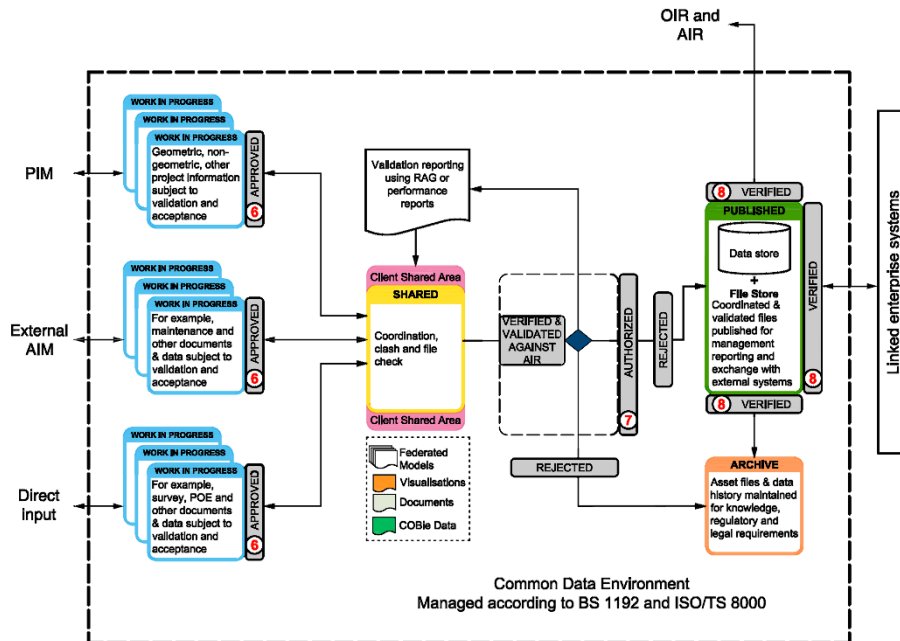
OIR and AIR

PIM

WORK IN PROGRESS
WORK IN PROGRESS
WORK IN PROGRESS
Geometric, non-geometric, other project information subject to validation and acceptance
6
APPROVED

External AIM

WORK IN PROGRESS
WORK IN PROGRESS
WORK IN PROGRESS
For example, maintenance and other documents & data subject to validation and acceptance
6
APPROVED

Direct input

WORK IN PROGRESS
WORK IN PROGRESS
WORK IN PROGRESS
For example, survey, POE and other documents & data subject to validation and acceptance
6
APPROVED

Validation reporting using RAG or performance reports

Client Shared Area
SHARED
Coordination, clash and file check
Client Shared Area

Federated Models
Visualisations
Documents
COBie Data

VERIFIED & VALIDATED AGAINST AIR

AUTHORIZED
7

REJECTED

REJECTED

8 VERIFIED
PUBLISHED
Data store
+
File Store
Coordinated & validated files published for management reporting and exchange with external systems
8
VERIFIED
8 VERIFIED

ARCHIVE
Asset files & data history maintained for knowledge, regulatory and legal requirements

Linked enterprise systems

Common Data Environment
Managed according to BS 1192 and ISO/TS 8000